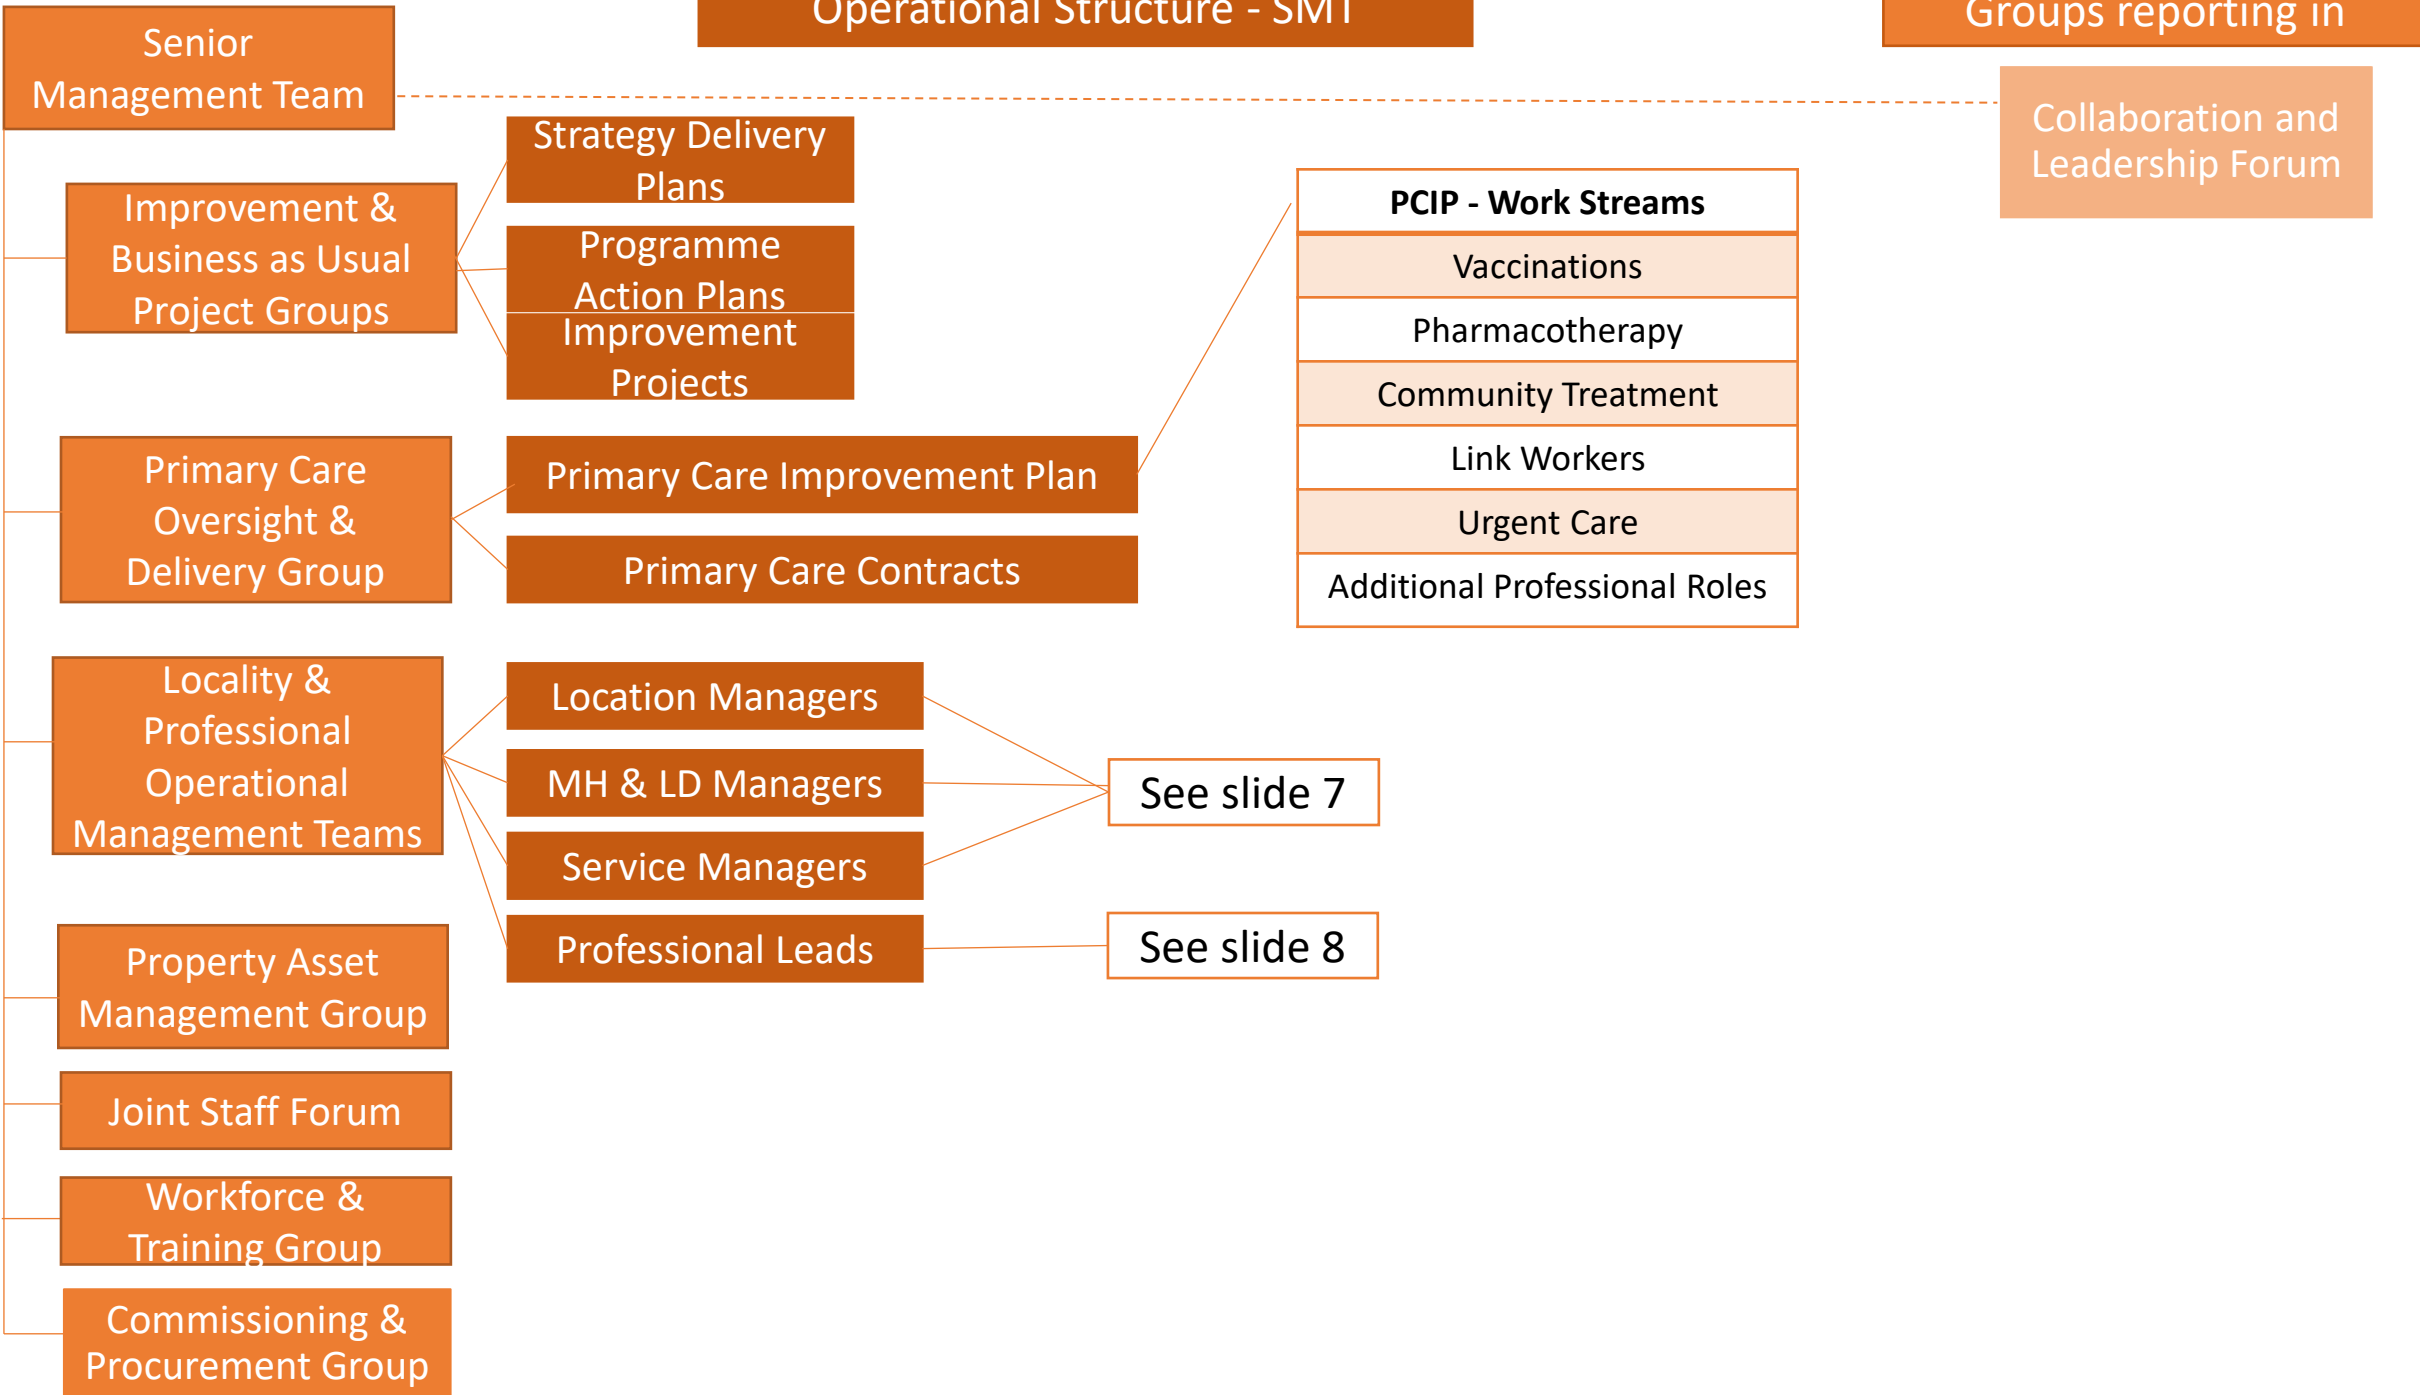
Operational Structure - SMT

Groups reporting in

Senior Management Team

Collaboration and Leadership Forum

Improvement & Business as Usual Project Groups

Strategy Delivery Plans

Programme Action Plans

Improvement Projects

| PCIP - Work Streams |
|---|
| Vaccinations |
| Pharmacotherapy |
| Community Treatment |
| Link Workers |
| Urgent Care |
| Additional Professional Roles |

Primary Care Oversight & Delivery Group

Primary Care Improvement Plan

Primary Care Contracts

Locality & Professional Operational Management Teams

Location Managers

MH & LD Managers

Service Managers

Professional Leads

See slide 7

See slide 8

Property Asset Management Group

Joint Staff Forum

Workforce & Training Group

Commissioning & Procurement Group